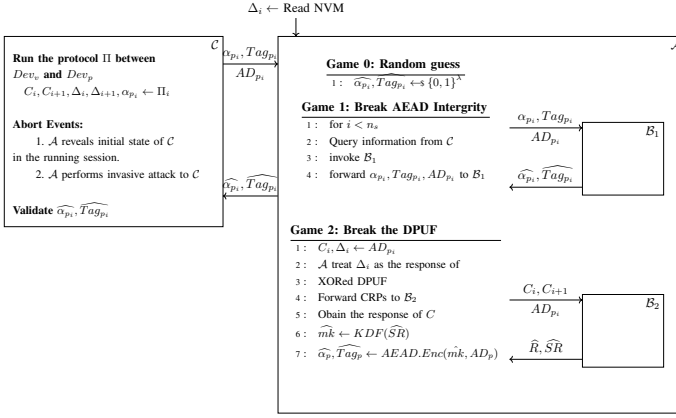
$\Delta_i \leftarrow$ Read NVM

$\mathcal{C}$

**Run the protocol $\Pi$ between $Dev_v$ and $Dev_p$**

$C_i, C_{i+1}, \Delta_i, \Delta_{i+1}, \alpha_{p_i} \leftarrow \Pi_i$

**Abort Events:**

1. $\mathcal{A}$ reveals initial state of $\mathcal{C}$ in the running session.

2. $\mathcal{A}$ performs invasive attack to $\mathcal{C}$

**Validate** $\widehat{\alpha_{p_i}}, \widehat{Tag_{p_i}}$

$\alpha_{p_i}, Tag_{p_i}$

$AD_{p_i}$

$\widehat{\alpha_{p_i}}, \widehat{Tag_{p_i}}$

$\mathcal{A}$

**Game 0: Random guess**

1 : $\widehat{\alpha_{p_i}}, \widehat{Tag_{p_i}} \leftarrow\$ \{0,1\}^{\lambda}$

**Game 1: Break AEAD Intergrity**

1 : for $i < n_s$

2 : Query information from $\mathcal{C}$

3 : invoke $\mathcal{B}_1$

4 : forward $\alpha_{p_i}, Tag_{p_i}, AD_{p_i}$ to $\mathcal{B}_1$

$\alpha_{p_i}, Tag_{p_i}$

$AD_{p_i}$

$\widehat{\alpha_{p_i}}, \widehat{Tag_{p_i}}$

$\mathcal{B}_1$

**Game 2: Break the DPUF**

1 : $C_i, \Delta_i \leftarrow AD_{p_i}$

2 : $\mathcal{A}$ treat $\Delta_i$ as the response of

3 : XORed DPUF

4 : Forward CRPs to $\mathcal{B}_2$

5 : Obain the response of $C$

6 : $\widehat{mk} \leftarrow KDF(\widehat{SR})$

7 : $\widehat{\alpha_p}, \widehat{Tag_p} \leftarrow AEAD.Enc(\hat{mk}, AD_p)$

$C_i, C_{i+1}$

$AD_{p_i}$

$\widehat{R}, \widehat{SR}$

$\mathcal{B}_2$